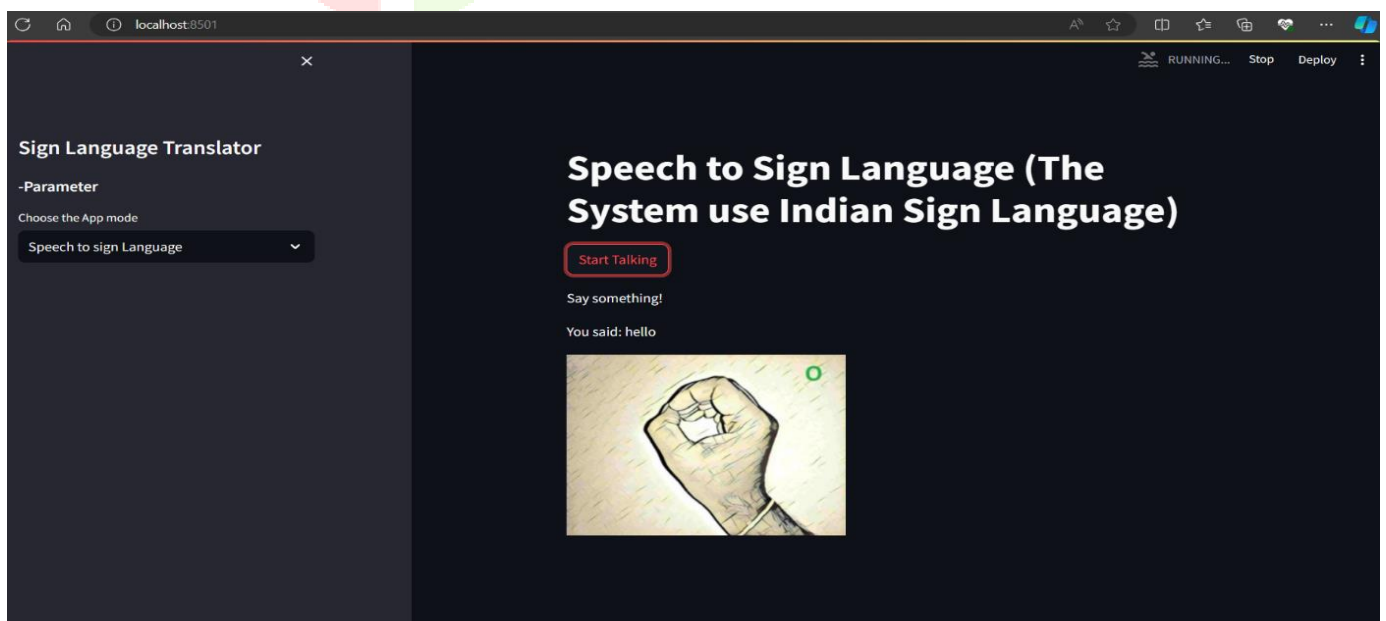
localhost:8501

RUNNING... Stop Deploy

×

Sign Language Translator

-Parameter

Choose the App mode

Speech to sign Language

Speech to Sign Language (The System use Indian Sign Language)

Start Talking

Say something!

You said: hello

O